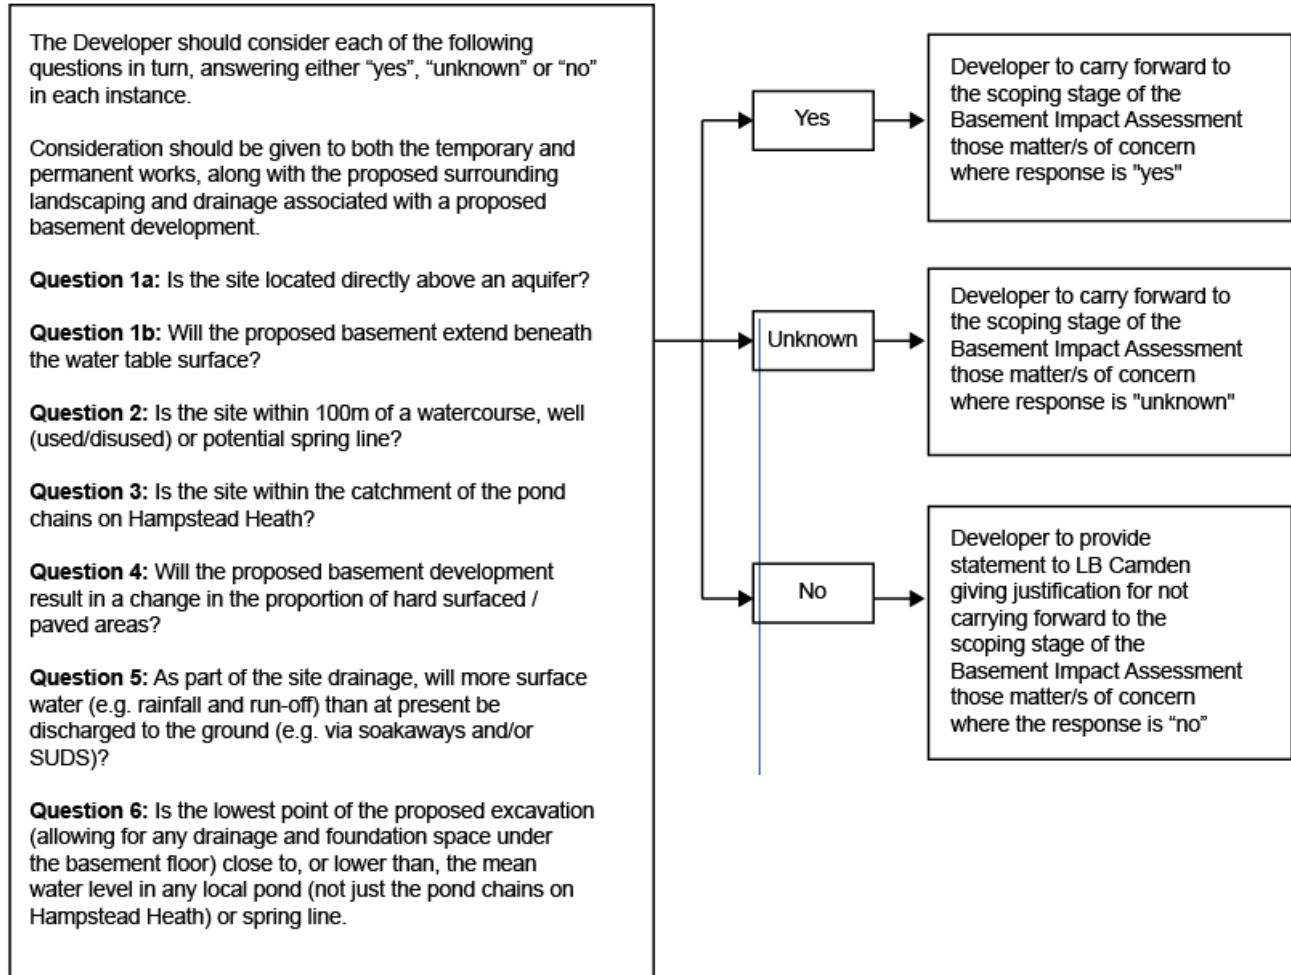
The Developer should consider each of the following questions in turn, answering either “yes”, “unknown” or “no” in each instance.

Consideration should be given to both the temporary and permanent works, along with the proposed surrounding landscaping and drainage associated with a proposed basement development.

**Question 1a:** Is the site located directly above an aquifer?

**Question 1b:** Will the proposed basement extend beneath the water table surface?

**Question 2:** Is the site within 100m of a watercourse, well (used/disused) or potential spring line?

**Question 3:** Is the site within the catchment of the pond chains on Hampstead Heath?

**Question 4:** Will the proposed basement development result in a change in the proportion of hard surfaced / paved areas?

**Question 5:** As part of the site drainage, will more surface water (e.g. rainfall and run-off) than at present be discharged to the ground (e.g. via soakaways and/or SUDS)?

**Question 6:** Is the lowest point of the proposed excavation (allowing for any drainage and foundation space under the basement floor) close to, or lower than, the mean water level in any local pond (not just the pond chains on Hampstead Heath) or spring line.

Yes

Developer to carry forward to the scoping stage of the Basement Impact Assessment those matter/s of concern where response is "yes"

Unknown

Developer to carry forward to the scoping stage of the Basement Impact Assessment those matter/s of concern where response is "unknown"

No

Developer to provide statement to LB Camden giving justification for not carrying forward to the scoping stage of the Basement Impact Assessment those matter/s of concern where the response is “no”